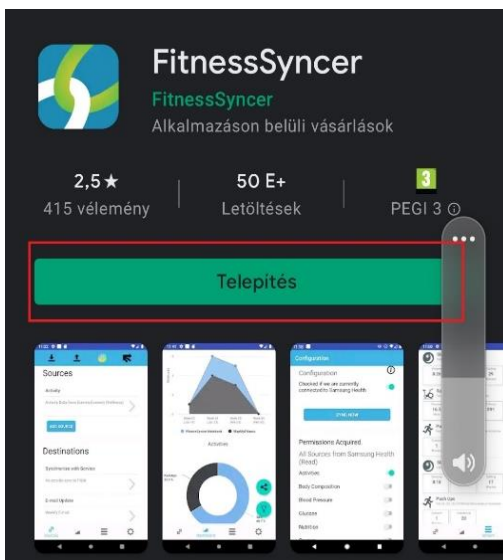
FitnessSyncer
FitnessSyncer
Alkalmazáson belüli vásárlások

2,5★
415 vélemény

50 E+
Letöltések

3
PEGI 3 ⓘ

Telepítés

Sources
Activity
Destinations
Synchronize with Service
E-mail Update

Activities

Configuration
Configuration
Checked if we are currently connected to Samsung Health
SYNC NOW
Permissions Acquired
All Sources from Samsung Health (Read)
Activities
Body Composition
Blood Pressure
Glucose
Nutrition